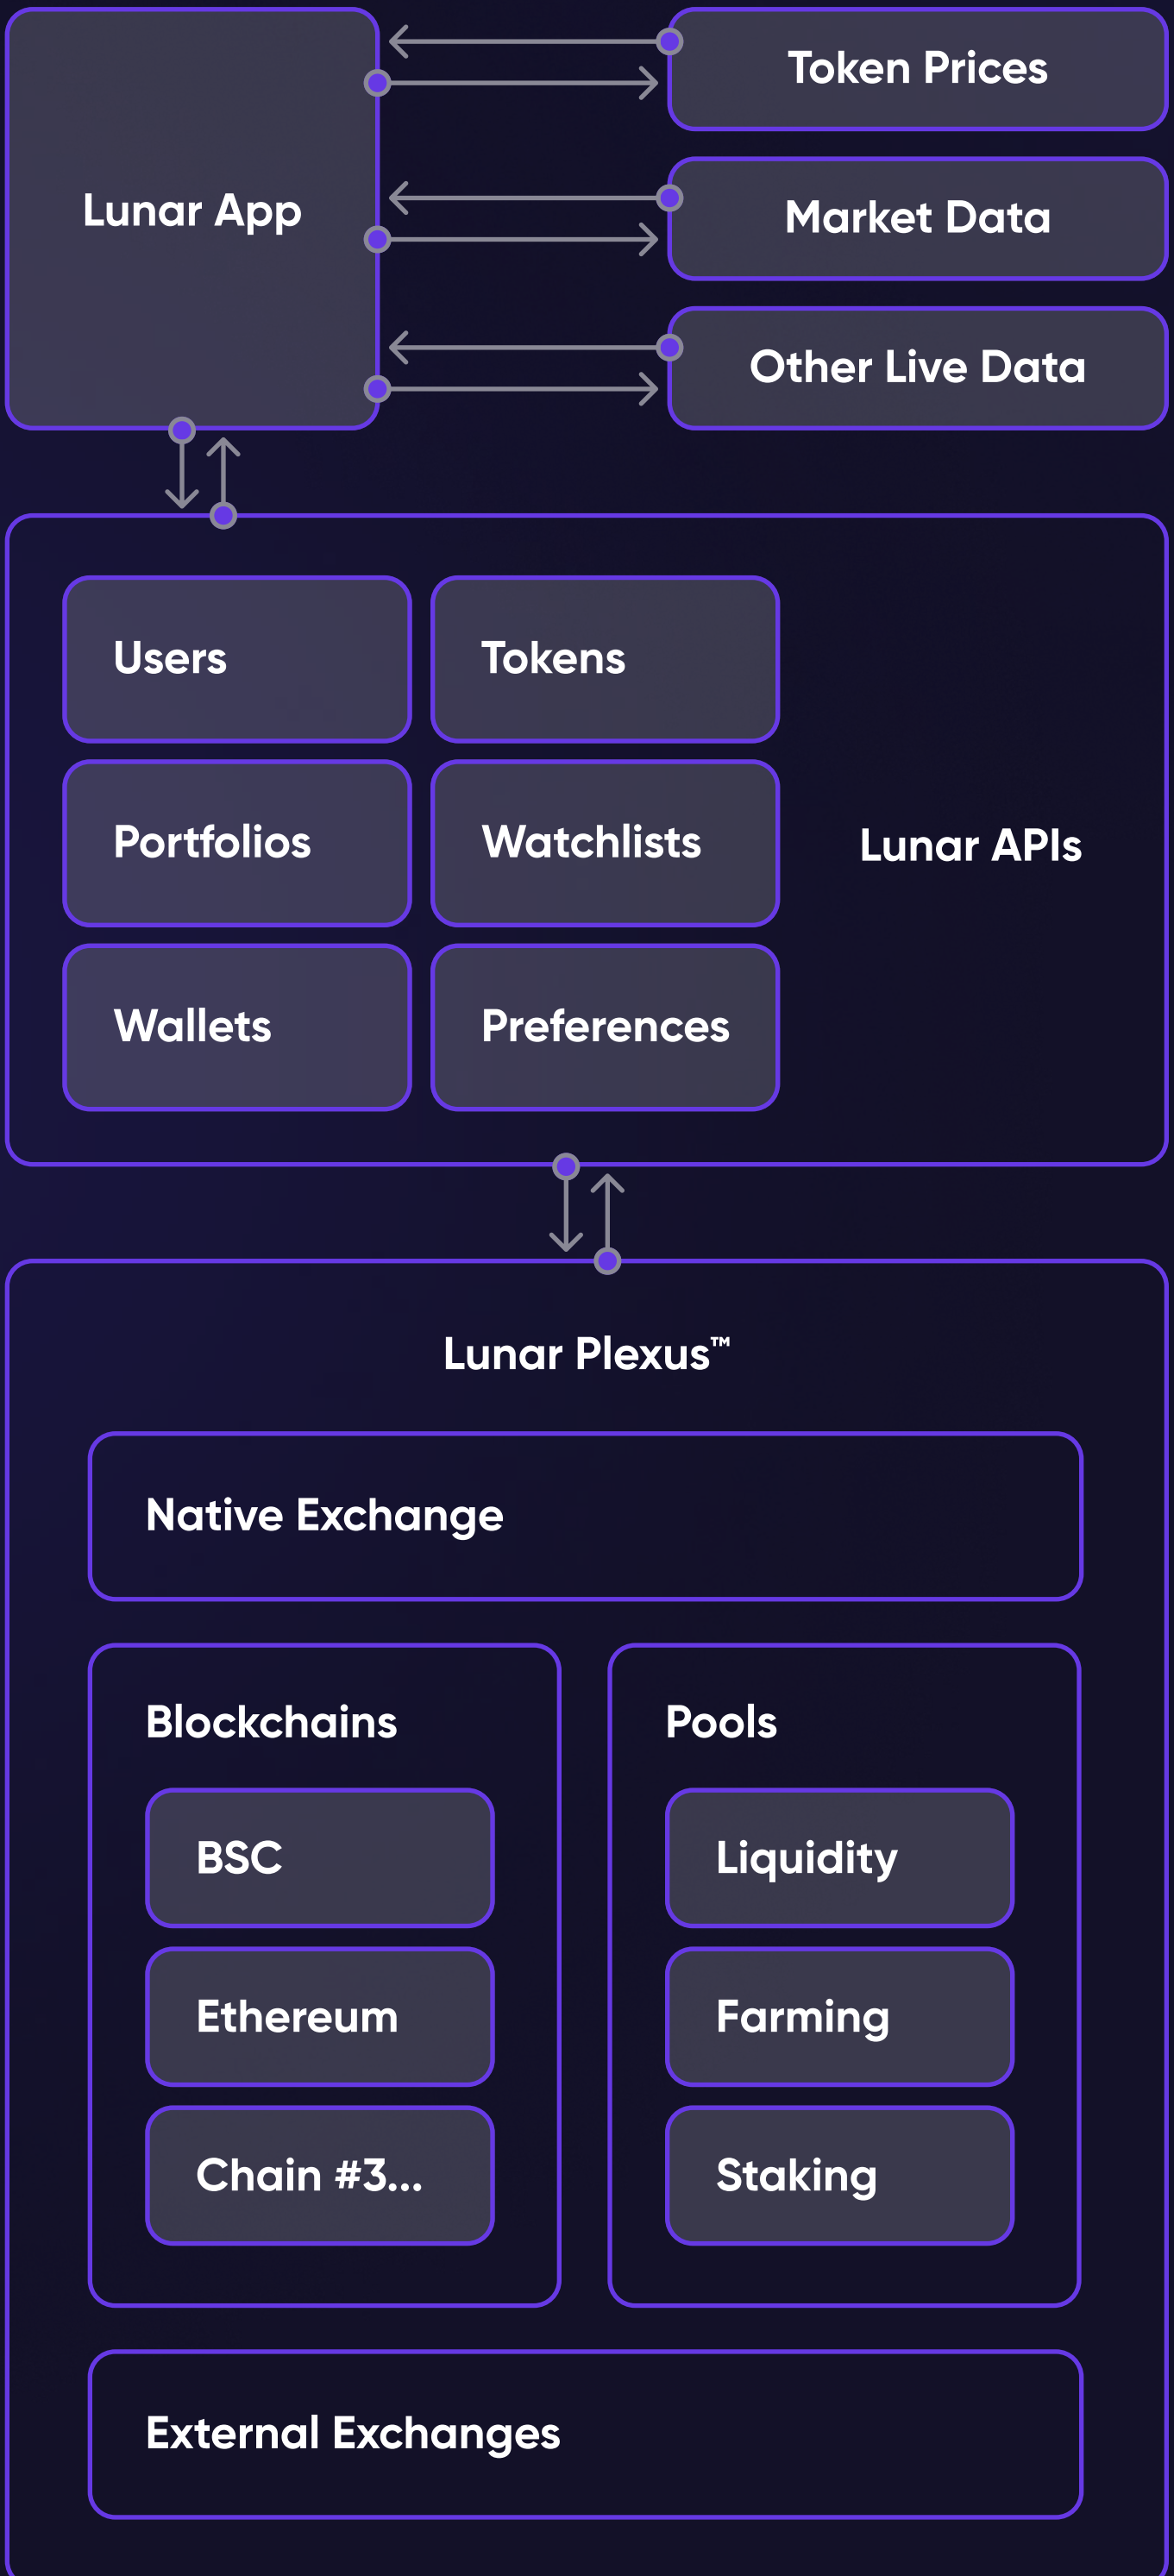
Lunar App

Token Prices

Market Data

Other Live Data

Users

Tokens

Portfolios

Watchlists

Wallets

Preferences

Lunar APIs

Lunar Plexus™

Native Exchange

Blockchains

BSC

Ethereum

Chain #3...

Pools

Liquidity

Farming

Staking

External Exchanges